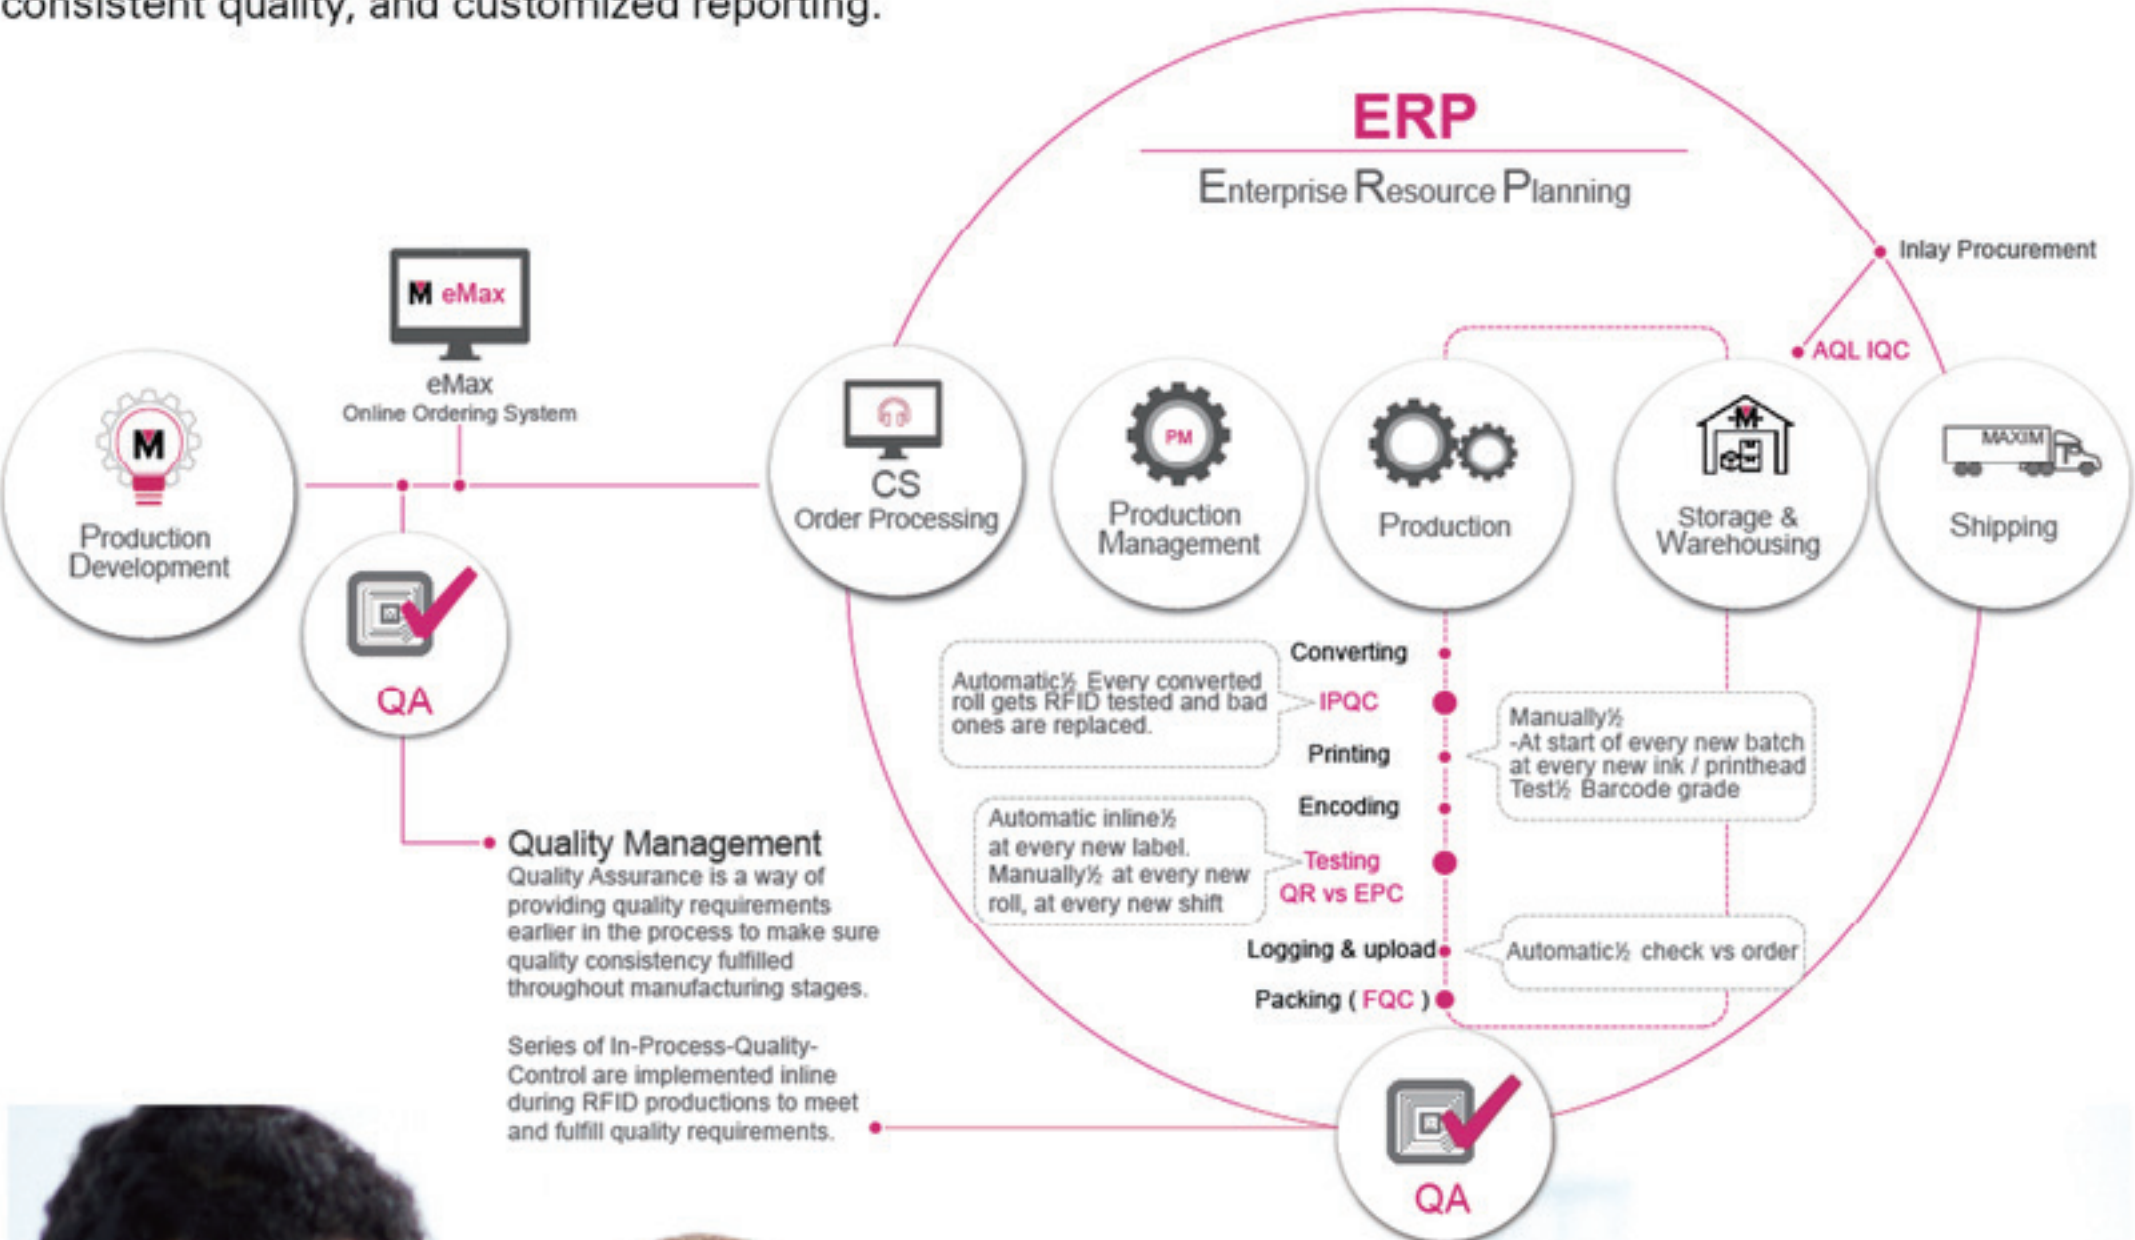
consistent quality, and customized reporting.

ERP
Enterprise Resource Planning

Inlay Procurement
AQL IQC

M eMax
eMax
Online Ordering System

M
Production Development

QA

CS
Order Processing

PM
Production Management

Production

M
Storage & Warehousing

MAXIM
Shipping

Converting
Automatic½ Every converted roll gets RFID tested and bad ones are replaced.
IPQC
Printing
Manually½
-At start of every new batch at every new ink / printhead
Test½ Barcode grade
Encoding
Automatic inline½ at every new label.
Manually½ at every new roll, at every new shift
Testing
QR vs EPC
Logging & upload
Automatic½ check vs order
Packing ( FQC )

Quality Management
Quality Assurance is a way of providing quality requirements earlier in the process to make sure quality consistency fulfilled throughout manufacturing stages.

Series of In-Process-Quality-Control are implemented inline during RFID productions to meet and fulfill quality requirements.

QA